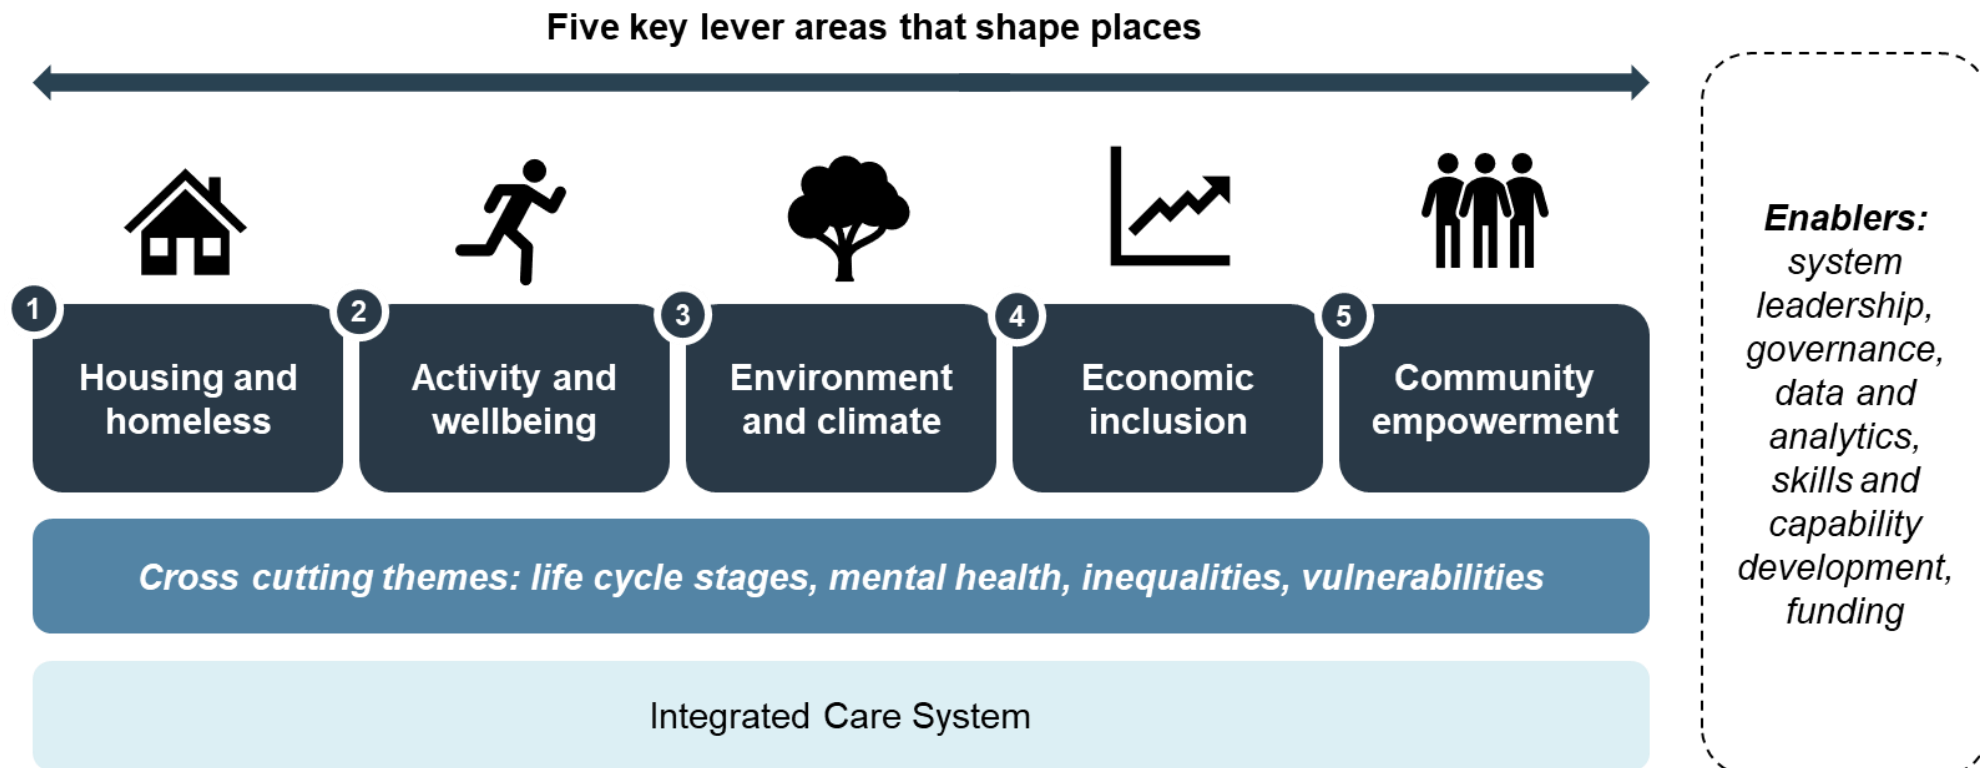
Five key lever areas that shape places

1 Housing and homeless

2 Activity and wellbeing

3 Environment and climate

4 Economic inclusion

5 Community empowerment

Cross cutting themes: life cycle stages, mental health, inequalities, vulnerabilities

Integrated Care System

Enablers: system leadership, governance, data and analytics, skills and capability development, funding